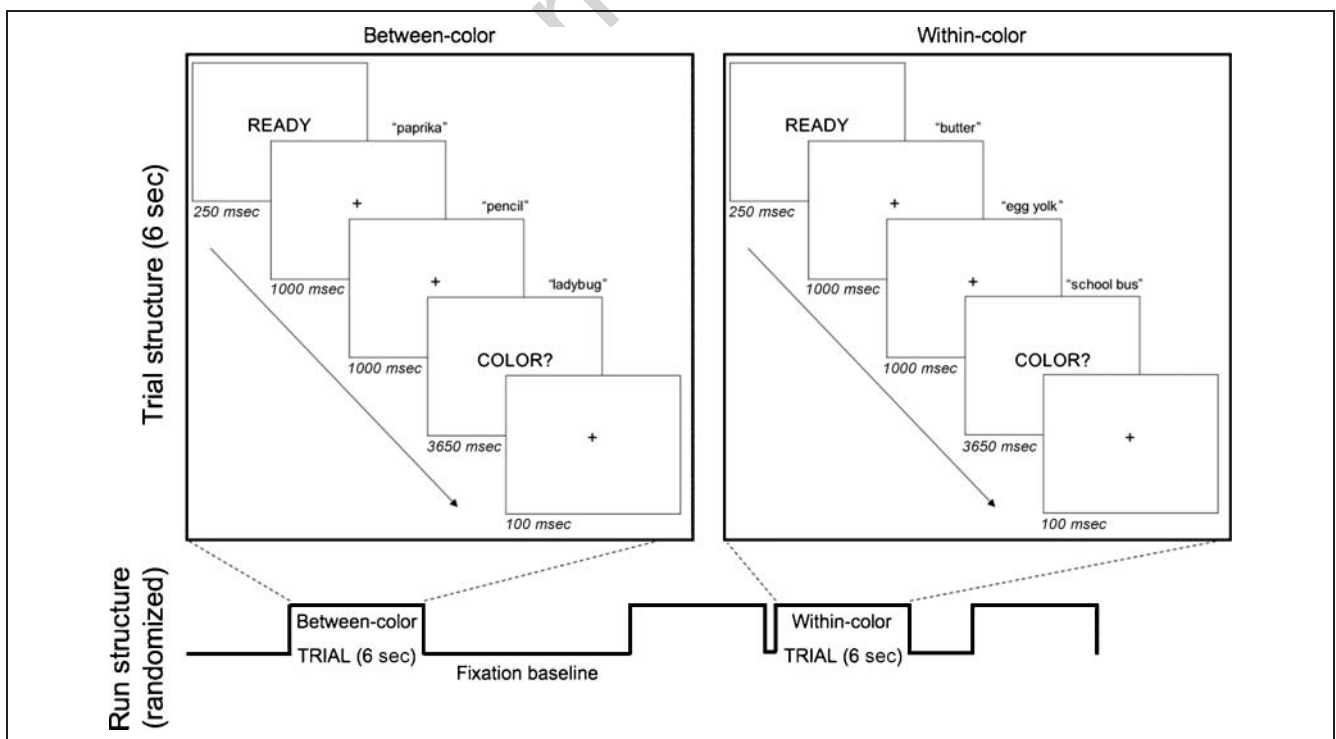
Trial structure (6 sec)

Between-color

READY
250 msec
"paprika"
+
1000 msec
"pencil"
+
1000 msec
"ladybug"
COLOR?
3650 msec
+
100 msec

Within-color

READY
250 msec
"butter"
+
1000 msec
"egg yolk"
+
1000 msec
"school bus"
COLOR?
3650 msec
+
100 msec

Run structure (randomized)

Between-color TRIAL (6 sec)
Fixation baseline
Within-color TRIAL (6 sec)